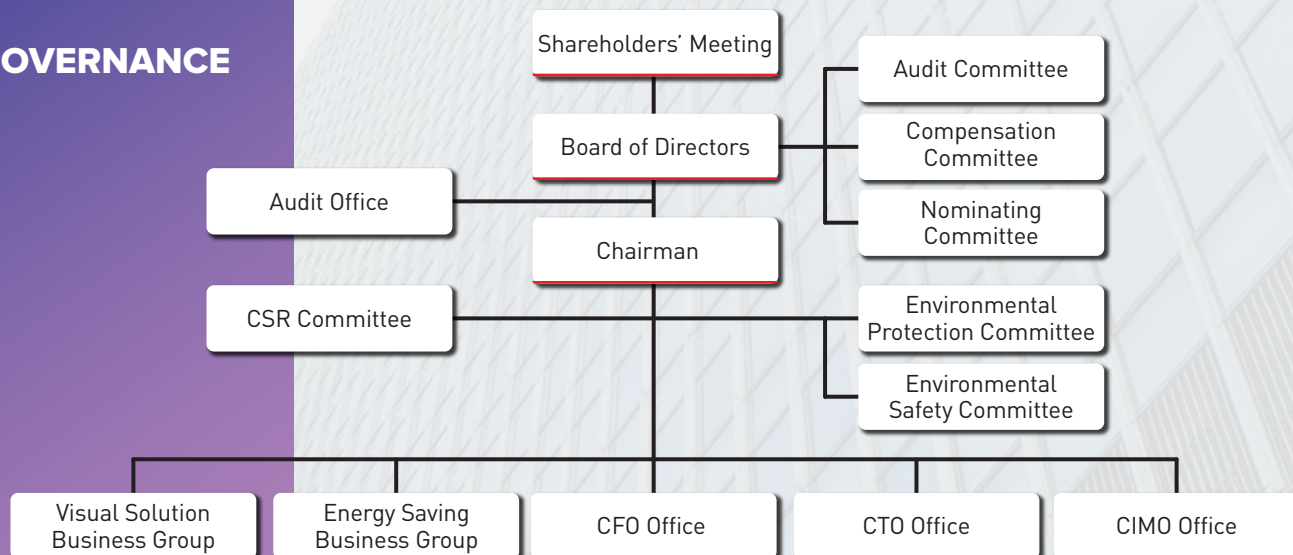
OVERNANCE

Shareholders' Meeting

Board of Directors

Audit Committee

Compensation Committee

Nominating Committee

Audit Office

Chairman

CSR Committee

Environmental Protection Committee

Environmental Safety Committee

Visual Solution Business Group

Energy Saving Business Group

CFO Office

CTO Office

CIMO Office